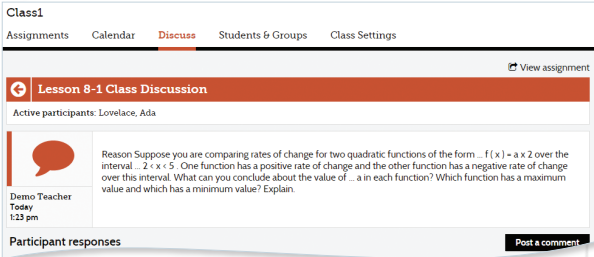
Class1

Assignments Calendar Discuss Students & Groups Class Settings

View assignment

Lesson 8-1 Class Discussion

Active participants: Lovelace, Ada

Reason Suppose you are comparing rates of change for two quadratic functions of the form ... f ( x ) = a x 2 over the interval ... 2 < x < 5 . One function has a positive rate of change and the other function has a negative rate of change over this interval. What can you conclude about the value of ... a in each function? Which function has a maximum value and which has a minimum value? Explain.

Demo Teacher
Today
1:23 pm

Participant responses

Post a comment